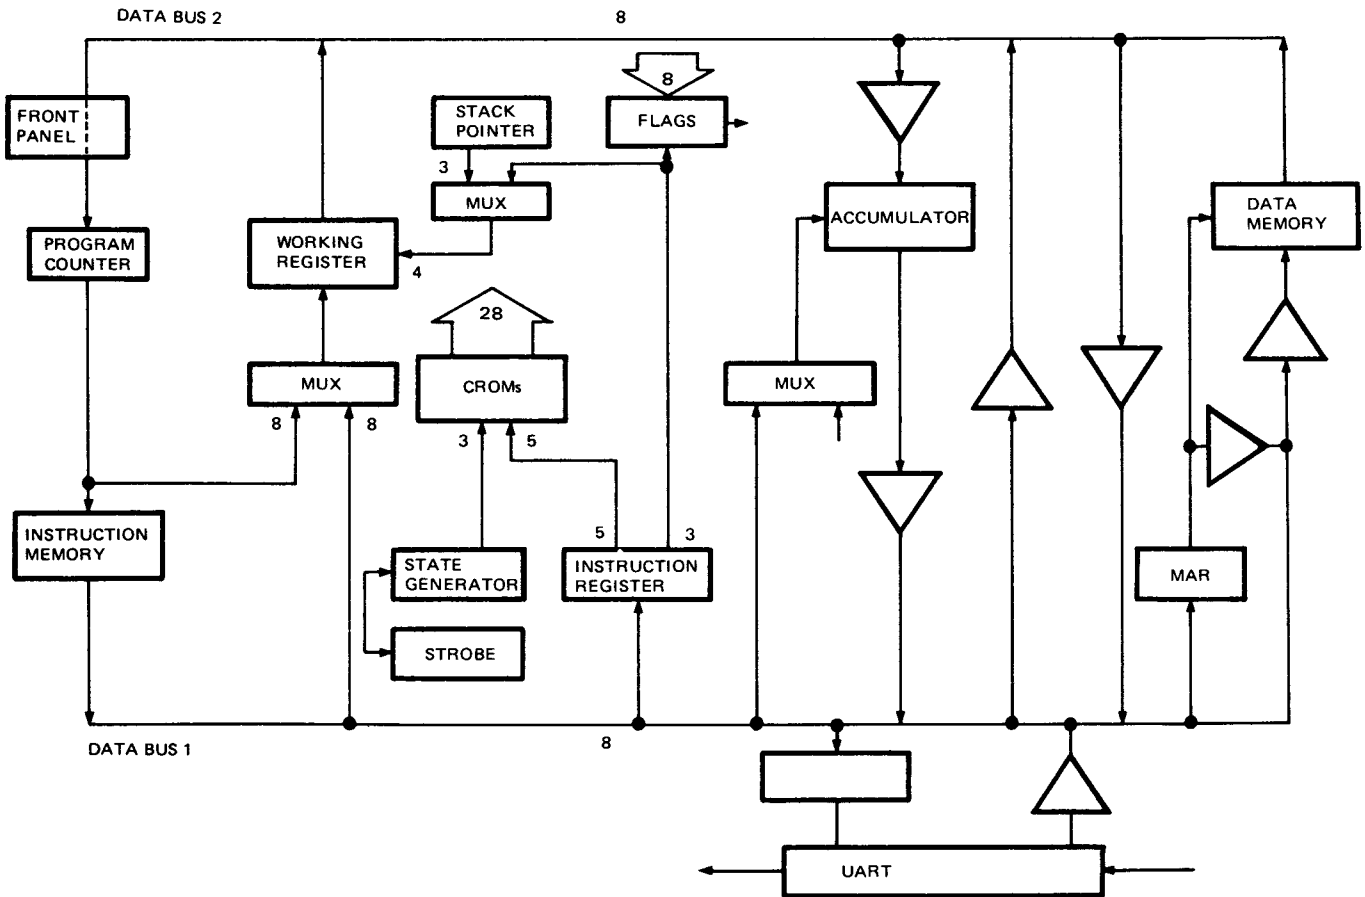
DATA BUS 2
8
FRONT PANEL
STACK POINTER
8
FLAGS
3
MUX
PROGRAM COUNTER
WORKING REGISTER
4
ACCUMULATOR
DATA MEMORY
28
MUX
CROMs
MUX
8
8
3
5
INSTRUCTION MEMORY
5
3
STATE GENERATOR
INSTRUCTION REGISTER
MAR
STROBE
DATA BUS 1
8
UART